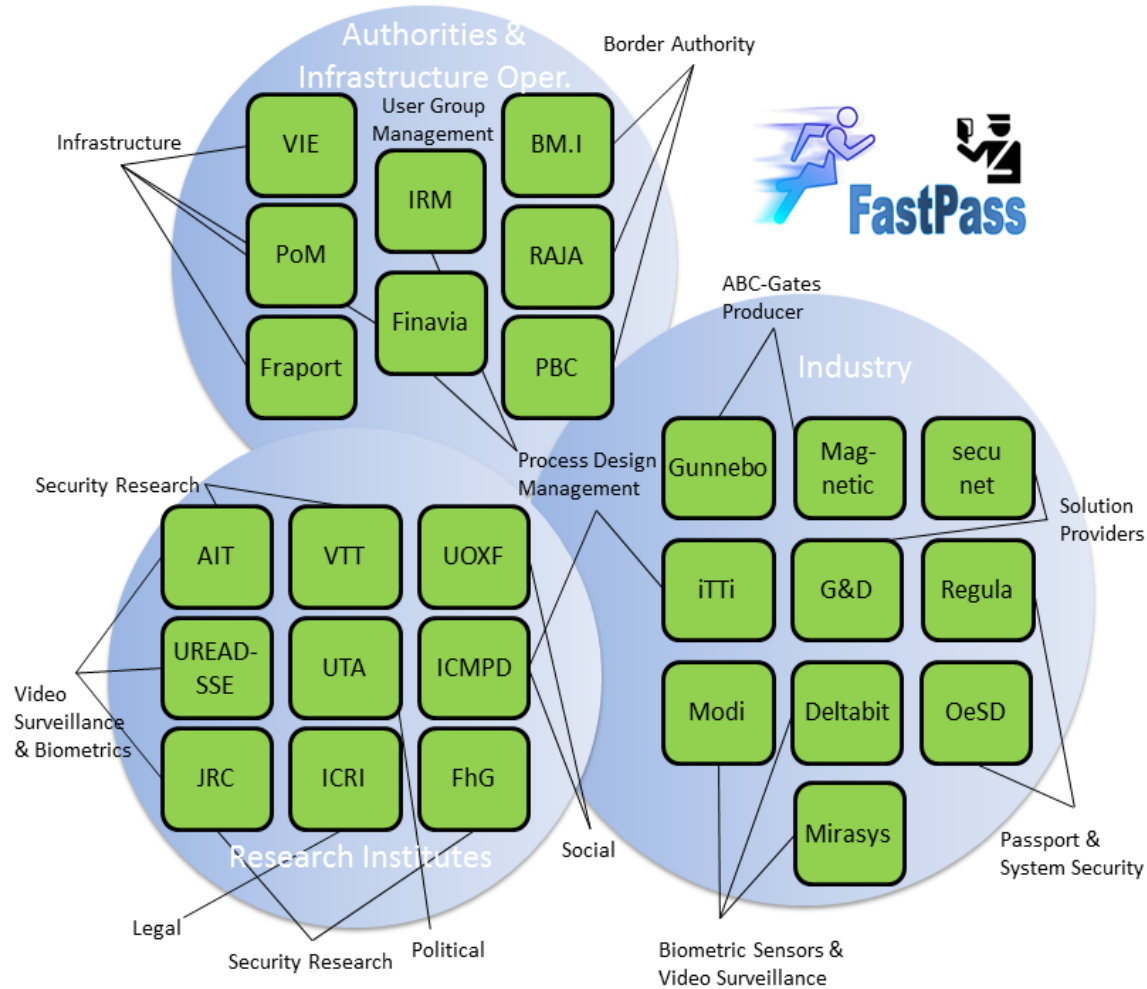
Authorities & Infrastructure Oper.

Border Authority

User Group Management

Infrastructure

VIE

IRM

BM.I

FastPass

PoM

RAJA

Finavia

Fraport

PBC

ABC-Gates Producer

Industry

Security Research

Process Design Management

Gunnebo

Mag-netic

secu net

Solution Providers

AIT

VTT

UOXF

iTTi

G&D

Regula

UREAD-SSE

UTA

ICMPD

Video Surveillance & Biometrics

Modi

Deltabit

OeSD

JRC

ICRI

FhG

Mirasys

Research Institutes

Social

Passport & System Security

Legal

Security Research

Political

Biometric Sensors & Video Surveillance